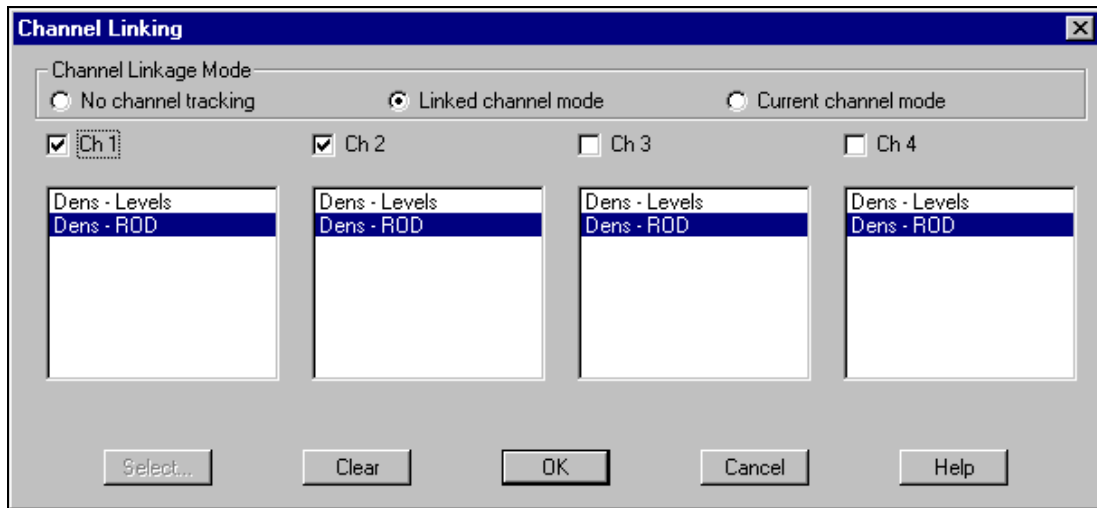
Channel Linking

Channel Linkage Mode

No channel tracking

Linked channel mode

Current channel mode

Ch 1

Ch 2

Ch 3

Ch 4

Dens - Levels
Dens - ROD

Dens - Levels
Dens - ROD

Dens - Levels
Dens - ROD

Dens - Levels
Dens - ROD

Select...

Clear

OK

Cancel

Help